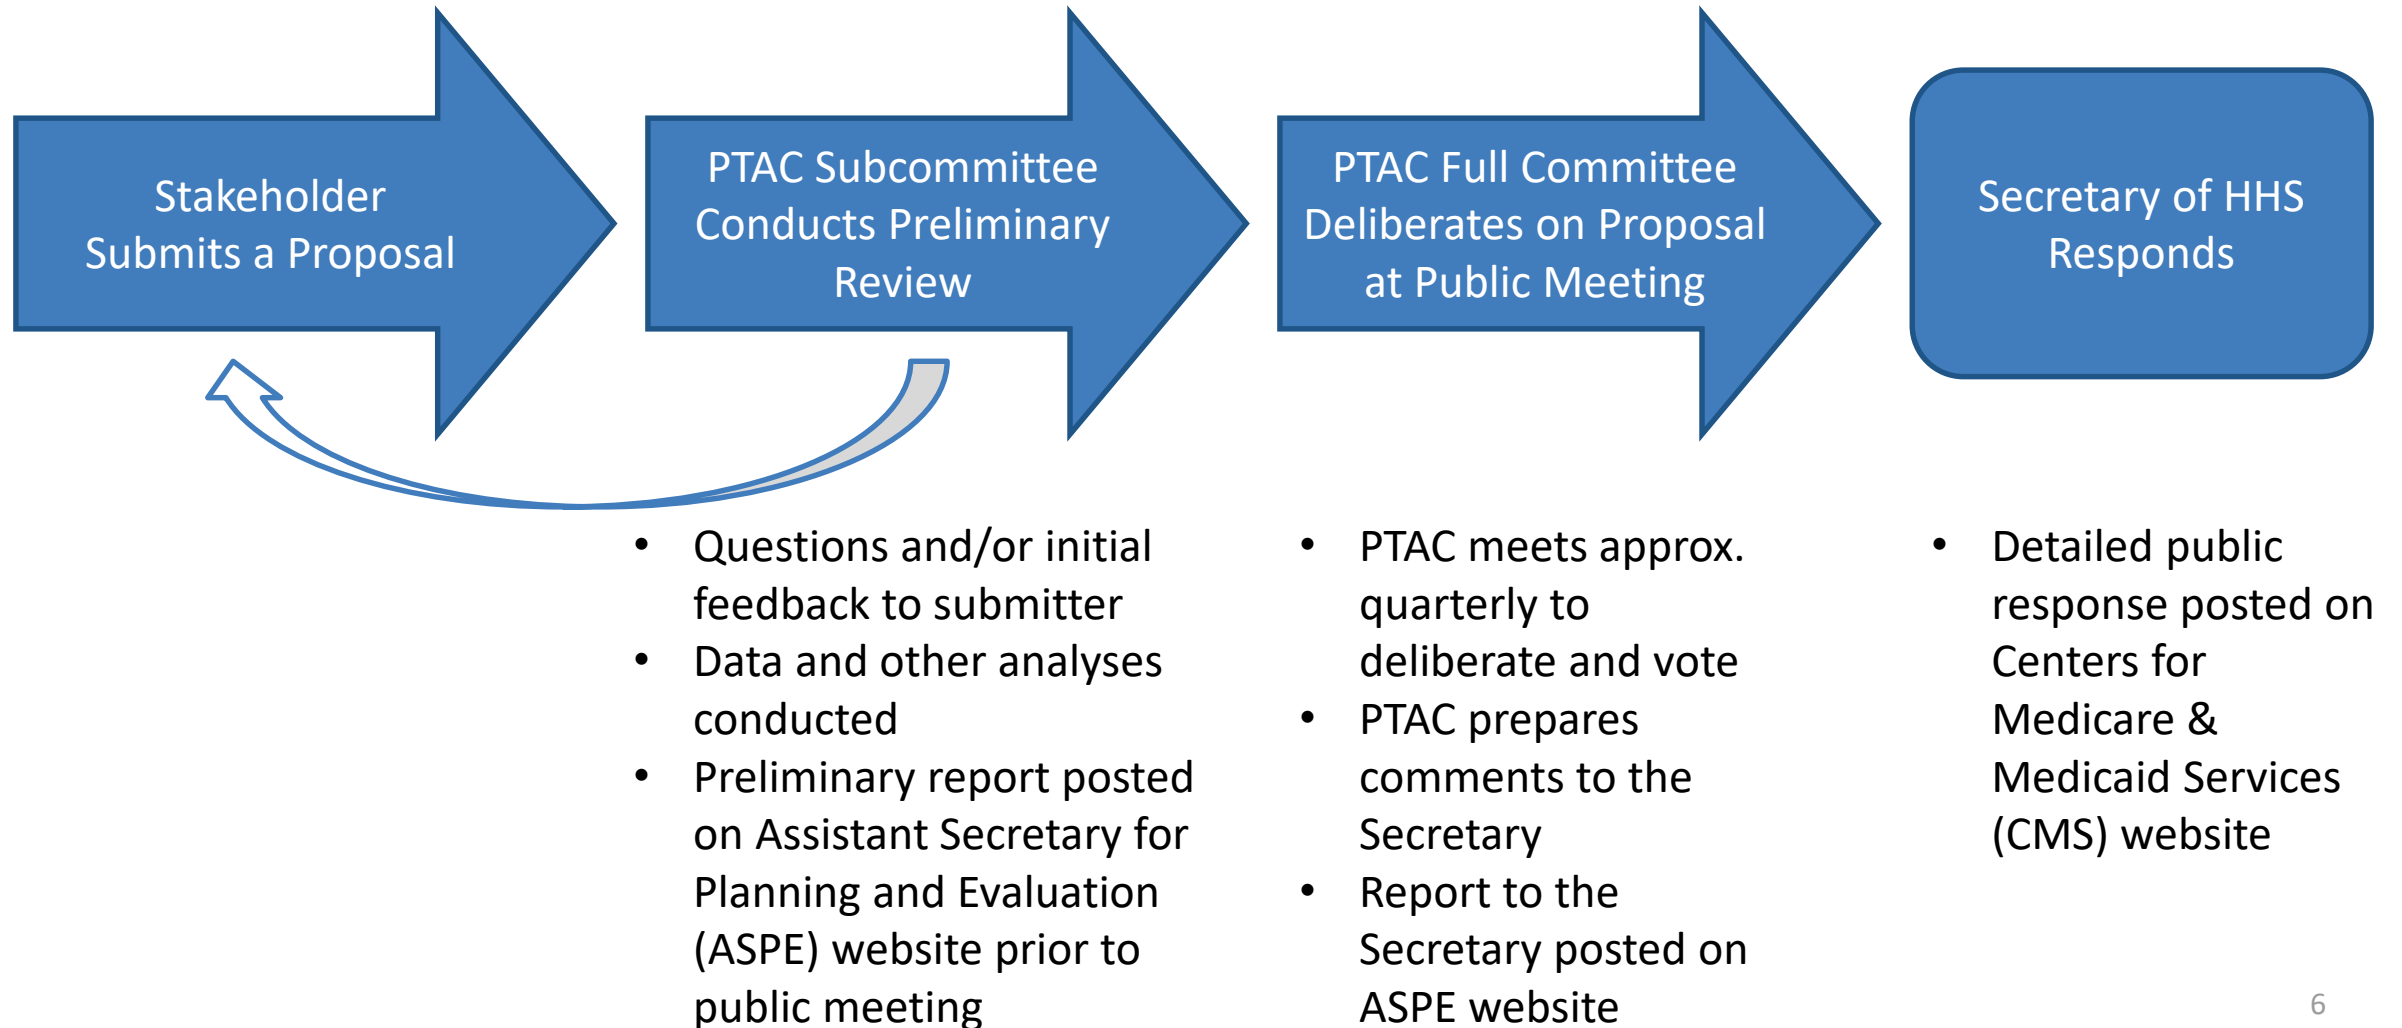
Stakeholder Submits a Proposal

PTAC Subcommittee Conducts Preliminary Review

PTAC Full Committee Deliberates on Proposal at Public Meeting

Secretary of HHS Responds

- Questions and/or initial feedback to submitter
- Data and other analyses conducted
- Preliminary report posted on Assistant Secretary for Planning and Evaluation (ASPE) website prior to public meeting

- PTAC meets approx. quarterly to deliberate and vote
- PTAC prepares comments to the Secretary
- Report to the Secretary posted on ASPE website

- Detailed public response posted on Centers for Medicare & Medicaid Services (CMS) website

6